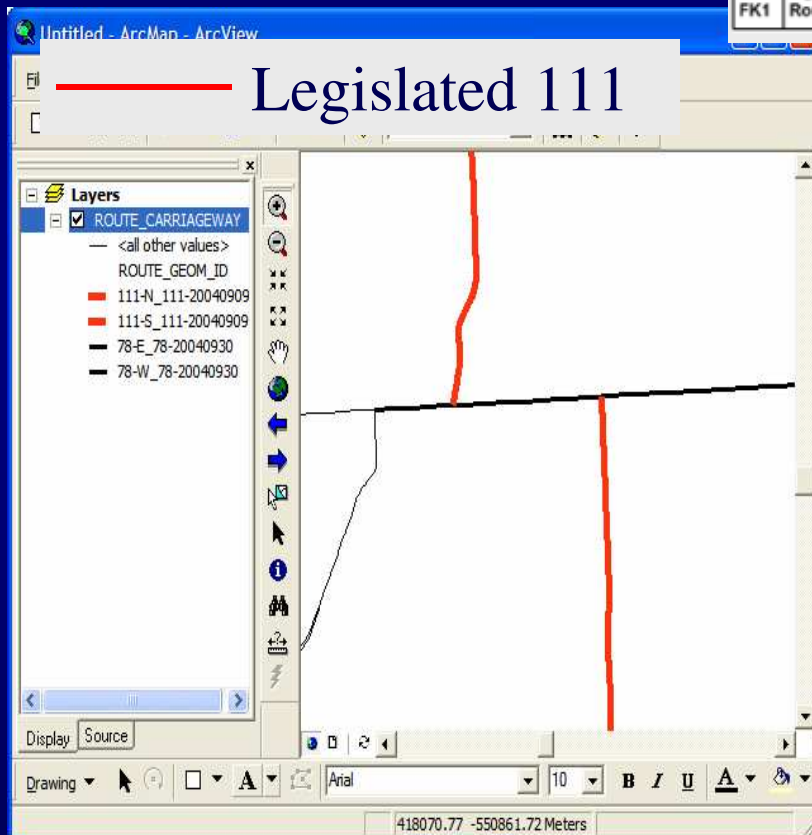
Untitled - ArcMap - ArcView

FK1 Ro

Fil

Legislated 111

Layers
ROUTE_CARRIAGEWAY
<all other values>
ROUTE_GEOM_ID
111-N_111-20040909
111-S_111-20040909
78-E_78-20040930
78-W_78-20040930

Display Source

Drawing

Arial

10

B I U A

418070.77 -550861.72 Meters